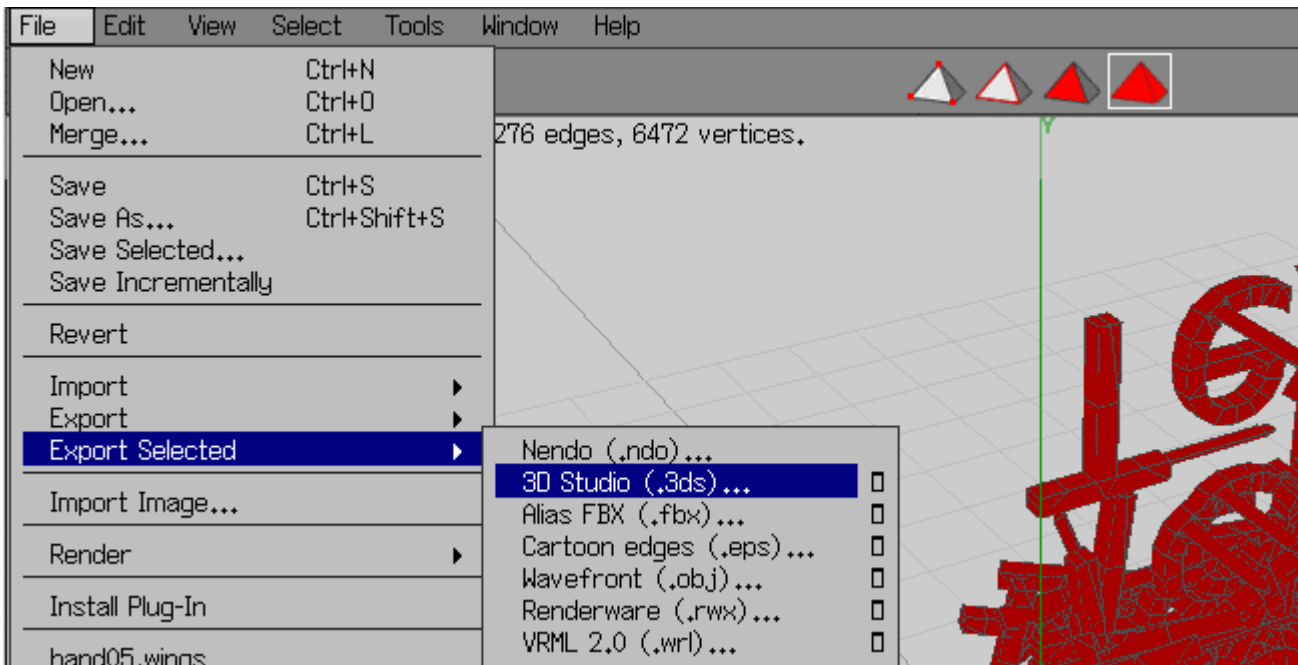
File Edit View Select Tools Window Help

New Ctrl+N
Open... Ctrl+O
Merge... Ctrl+L

Save Ctrl+S
Save As... Ctrl+Shift+S
Save Selected...
Save Incrementally

Revert

Import
Export
Export Selected

Import Image...

Render

Install Plug-In

hand05.wings

276 edges, 6472 vertices.

Y

Nendo (.ndo)...
3D Studio (.3ds)...
Alias FBX (.fbx)...
Cartoon edges (.eps)...
Wavefront (.obj)...
Renderware (.rwx)...
VRML 2.0 (.wrl)...